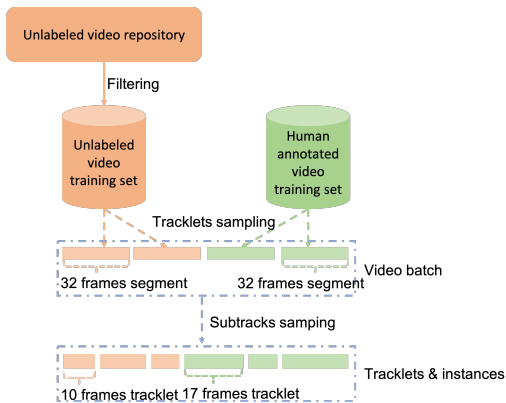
Unlabeled video repository

Filtering

Unlabeled video training set

Human annotated video training set

Tracklets sampling

32 frames segment

32 frames segment

Video batch

Subtracks samping

10 frames tracklet

17 frames tracklet

Tracklets & instances